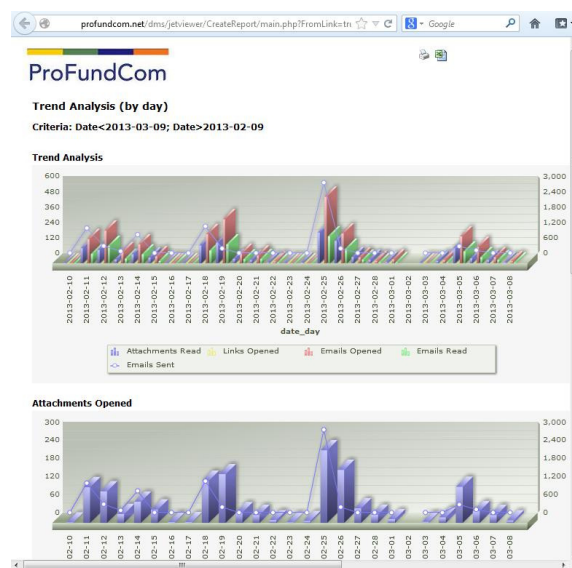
profundcom.net/dms/jetviewer/CreateReport/main.php?FromLink=tr

Google

ProFundCom

Trend Analysis (by day)

Criteria: Date<2013-03-09; Date>2013-02-09

Trend Analysis

600
480
360
240
120
0

3,000
2,400
1,800
1,200
600
0

2013-02-10
2013-02-11
2013-02-12
2013-02-13
2013-02-14
2013-02-15
2013-02-16
2013-02-17
2013-02-18
2013-02-19
2013-02-20
2013-02-21
2013-02-22
2013-02-23
2013-02-24
2013-02-25
2013-02-26
2013-02-27
2013-02-28
2013-03-01
2013-03-02
2013-03-03
2013-03-04
2013-03-05
2013-03-06
2013-03-07
2013-03-08

date_day

Attachments Read
Links Opened
Emails Opened
Emails Read
Emails Sent

Attachments Opened

300
240
180
120
60
0

3,000
2,400
1,800
1,200
600
0

02-10
02-11
02-12
02-13
02-14
02-15
02-16
02-17
02-18
02-19
02-20
02-21
02-22
02-23
02-24
02-25
02-26
02-27
02-28
03-01
03-02
03-03
03-04
03-05
03-06
03-07
03-08